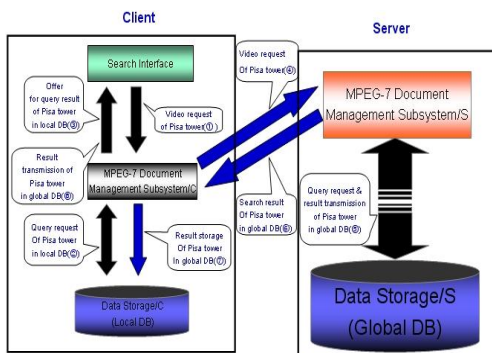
Client

Server

Search Interface

Offer for query result of Pisa tower in local DB(③)

Video request of Pisa tower(①)

Video request Of Pisa tower(④)

MPEG-7 Document Management Subsystem/S

Result transmission of Pisa tower in global DB(⑧)

MPEG-7 Document Management Subsystem/C

Search result Of Pisa tower in global DB(⑥)

Query request & result transmission of Pisa tower in global DB(⑤)

Query request Of Pisa tower in local DB(②)

Result storage Of Pisa tower In global DB(⑦)

Data Storage/C (Local DB)

Data Storage/S (Global DB)